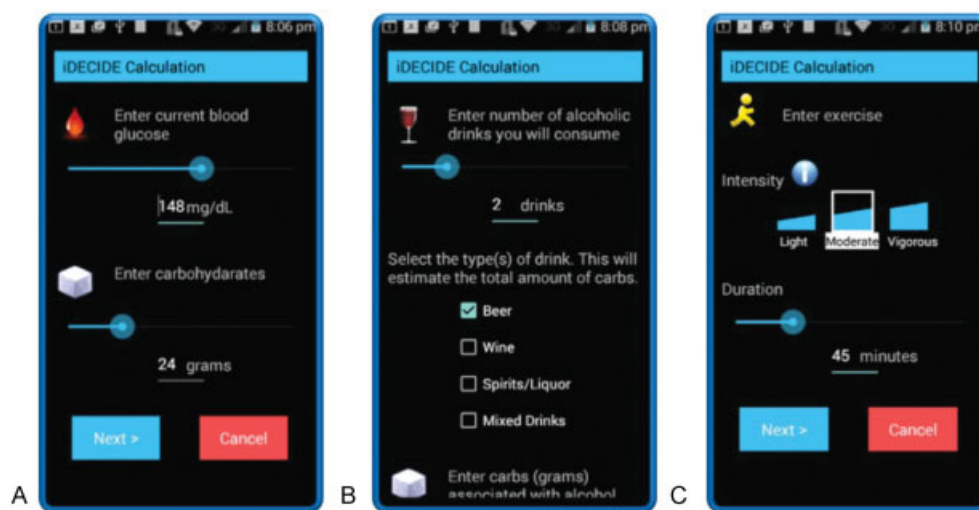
8:06 pm

iDECIDE Calculation

Enter current blood glucose

148 mg/dL

Enter carbohydarates

24 grams

Next >

Cancel

A

8:08 pm

iDECIDE Calculation

Enter number of alcoholic drinks you will consume

2 drinks

Select the type(s) of drink. This will estimate the total amount of carbs.

Beer

Wine

Spirits/Liquor

Mixed Drinks

Enter carbs (grams) associated with alcohol

B

8:10 pm

iDECIDE Calculation

Enter exercise

Intensity

Light

Moderate

Vigorous

Duration

45 minutes

Next >

Cancel

C